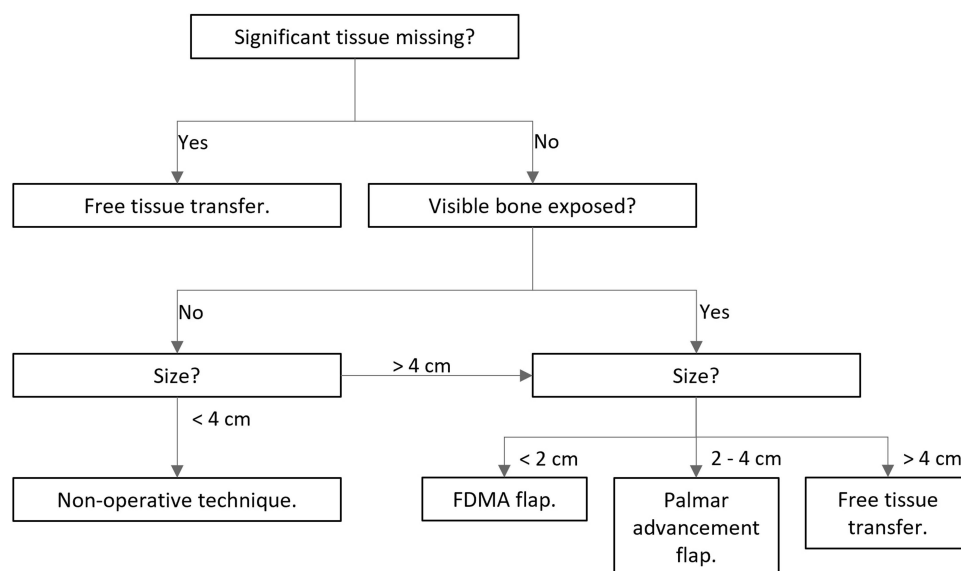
Significant tissue missing?

Yes

No

Free tissue transfer.

Visible bone exposed?

No

Yes

Size?

> 4 cm

Size?

< 4 cm

< 2 cm

2 - 4 cm

> 4 cm

Non-operative technique.

FDMA flap.

Palmar advancement flap.

Free tissue transfer.